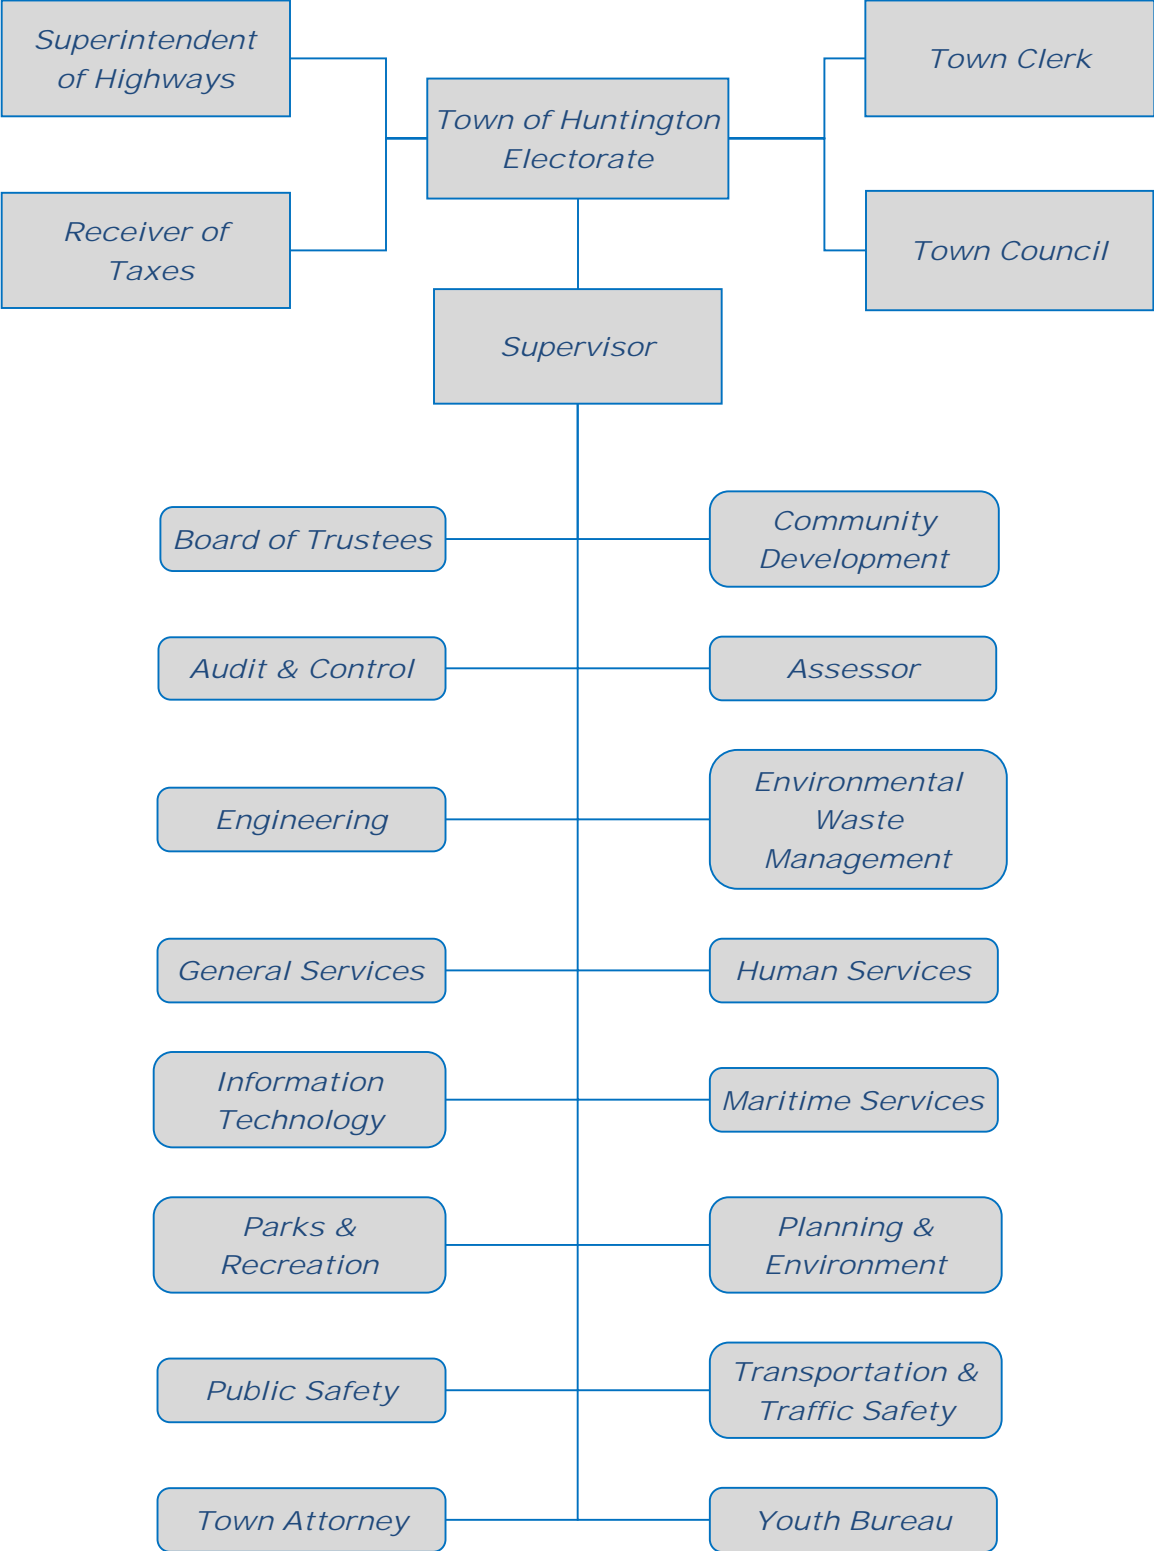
Superintendent of Highways

Town of Huntington Electorate

Town Clerk

Receiver of Taxes

Town Council

Supervisor

Board of Trustees

Community Development

Audit & Control

Assessor

Engineering

Environmental Waste Management

General Services

Human Services

Information Technology

Maritime Services

Parks & Recreation

Planning & Environment

Public Safety

Transportation & Traffic Safety

Town Attorney

Youth Bureau